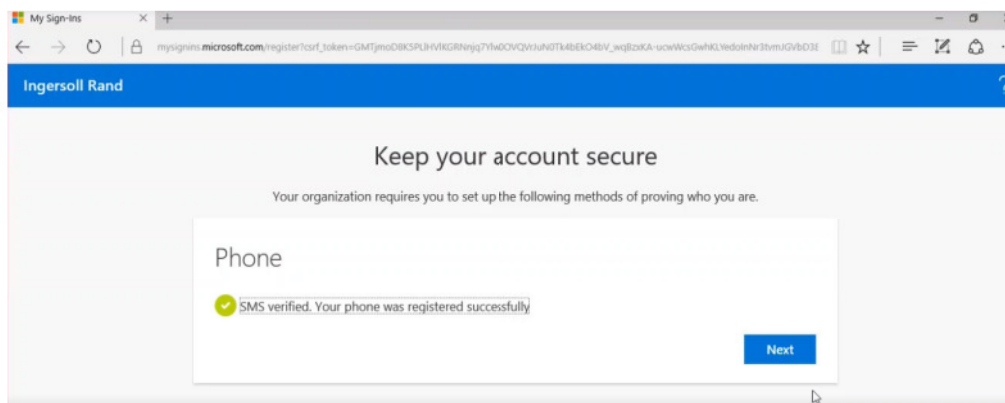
My Sign-Ins

mysignins.microsoft.com/register?csrf_token=GMTjmoD8K5PLlHVlKGRNnjq7Ylw0OVQVrJuN0Tk4bEkO4bV_wqBzxKA-ucwWcsGwhKLYedolnNr3tvmJGVbD3E

Ingersoll Rand

Keep your account secure

Your organization requires you to set up the following methods of proving who you are.

Phone

SMS verified. Your phone was registered successfully

Next